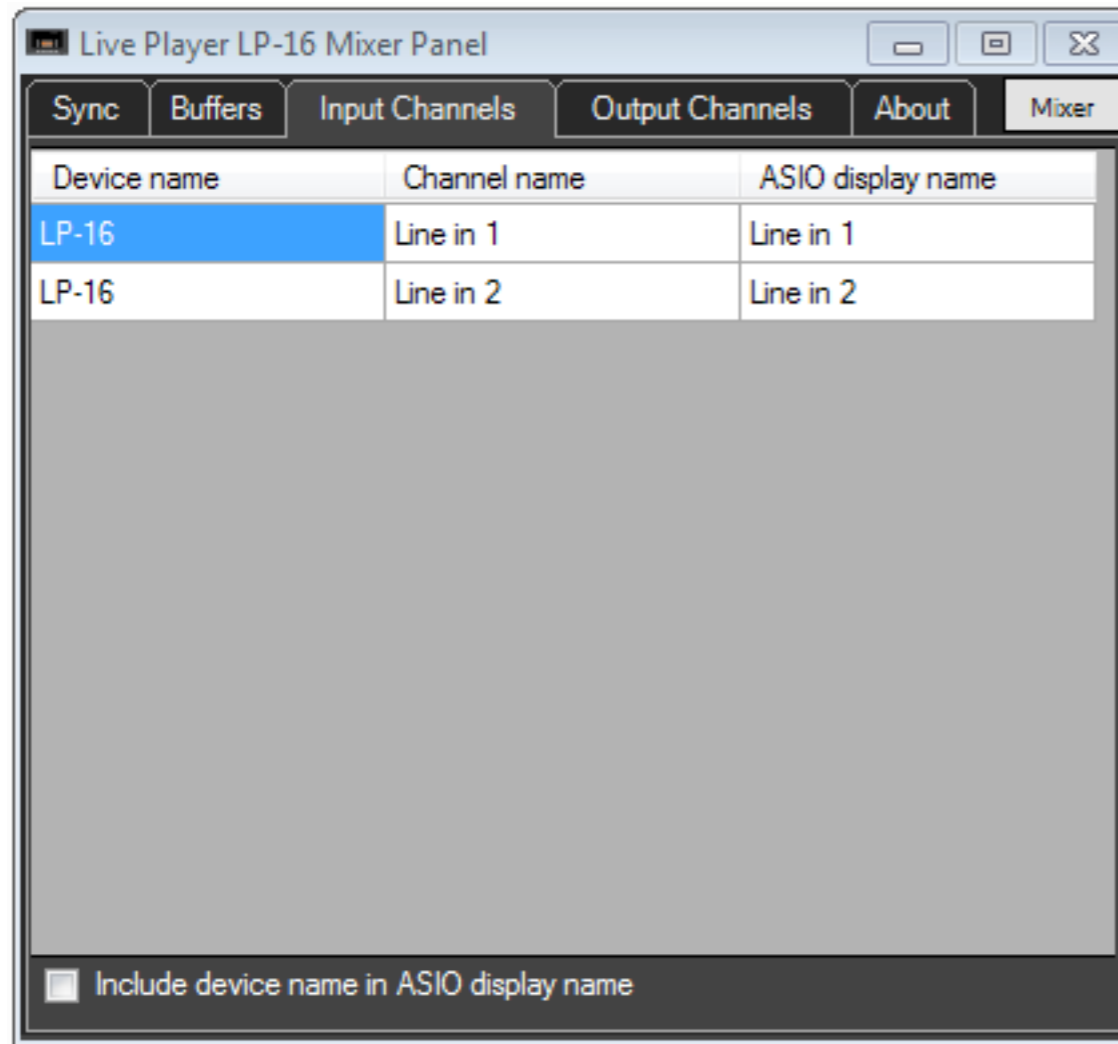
Live Player LP-16 Mixer Panel

Sync | Buffers | Input Channels | Output Channels | About | Mixer

| Device name | Channel name | ASIO display name |
|---|---|---|
| LP-16 | Line in 1 | Line in 1 |
| LP-16 | Line in 2 | Line in 2 |

Include device name in ASIO display name